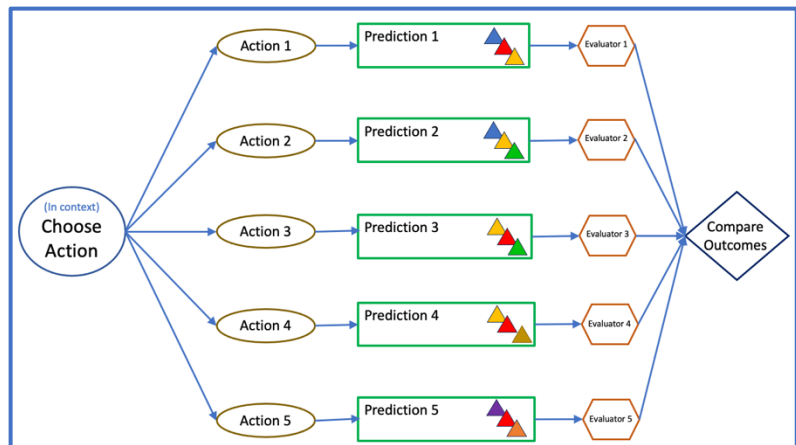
(In context)
Choose Action

Action 1
Prediction 1
Evaluator 1

Action 2
Prediction 2
Evaluator 2

Action 3
Prediction 3
Evaluator 3

Action 4
Prediction 4
Evaluator 4

Action 5
Prediction 5
Evaluator 5

Compare Outcomes